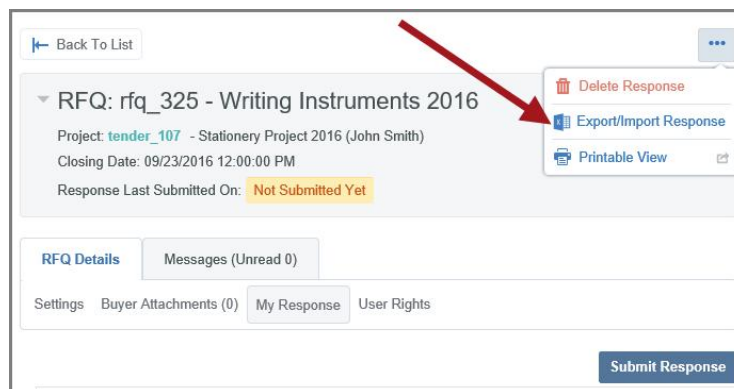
Back To List

•••

Delete Response

Export/Import Response

Printable View

RFQ: rfq_325 - Writing Instruments 2016

Project: tender_107 - Stationery Project 2016 (John Smith)

Closing Date: 09/23/2016 12:00:00 PM

Response Last Submitted On: Not Submitted Yet

RFQ Details

Messages (Unread 0)

Settings Buyer Attachments (0) My Response User Rights

Submit Response